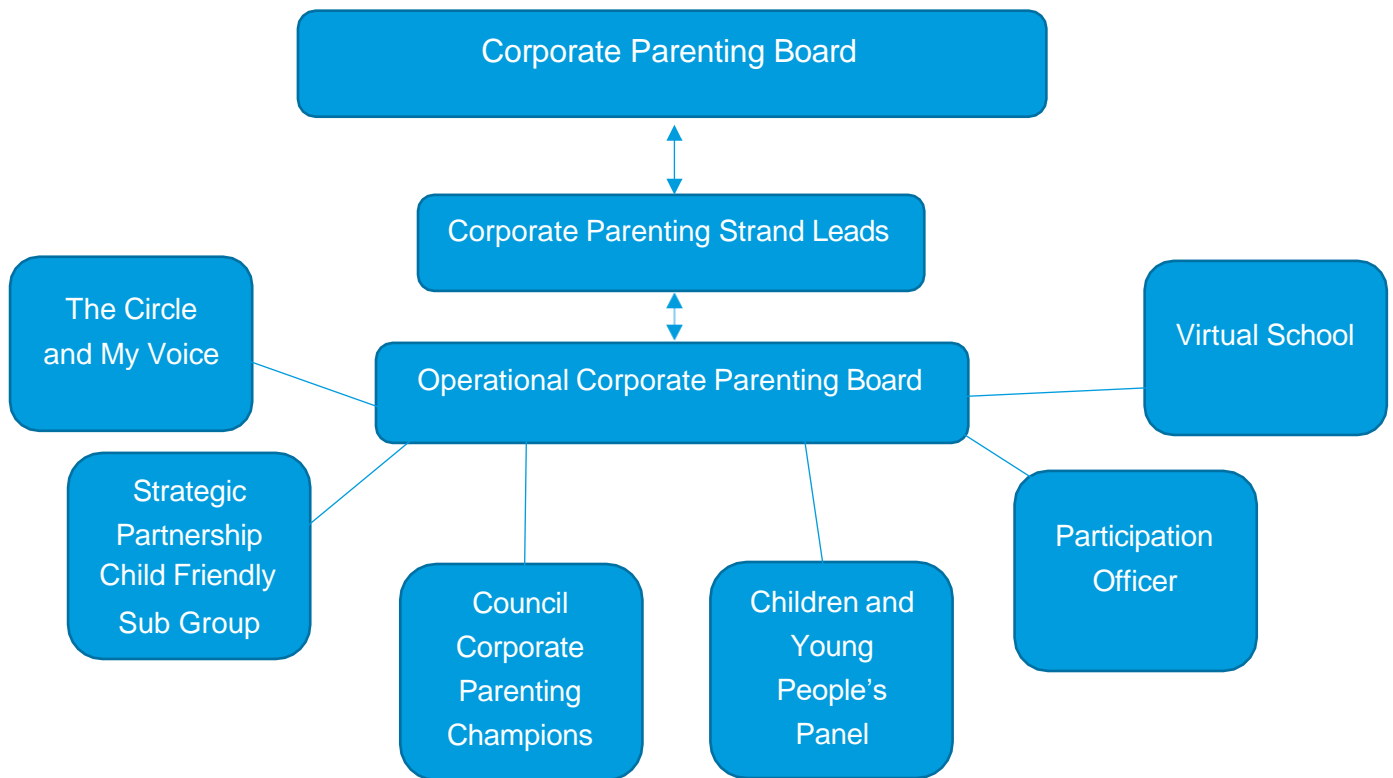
Corporate Parenting Board

Corporate Parenting Strand Leads

The Circle and My Voice

Virtual School

Operational Corporate Parenting Board

Strategic Partnership Child Friendly Sub Group

Council Corporate Parenting Champions

Children and Young People's Panel

Participation Officer